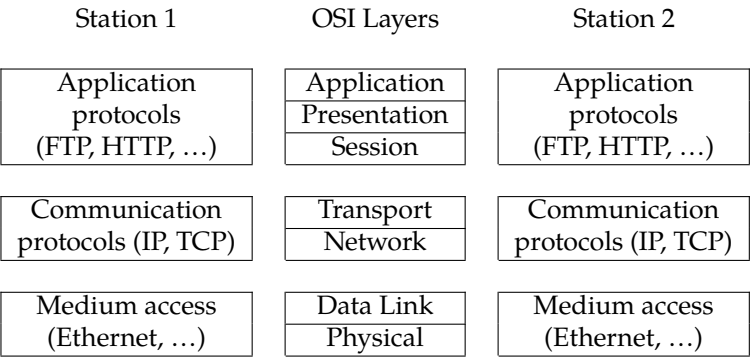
Station 1

OSI Layers

Station 2

Application protocols (FTP, HTTP, …)

Application

Presentation

Session

Application protocols (FTP, HTTP, …)

Communication protocols (IP, TCP)

Transport

Network

Communication protocols (IP, TCP)

Medium access (Ethernet, …)

Data Link

Physical

Medium access (Ethernet, …)